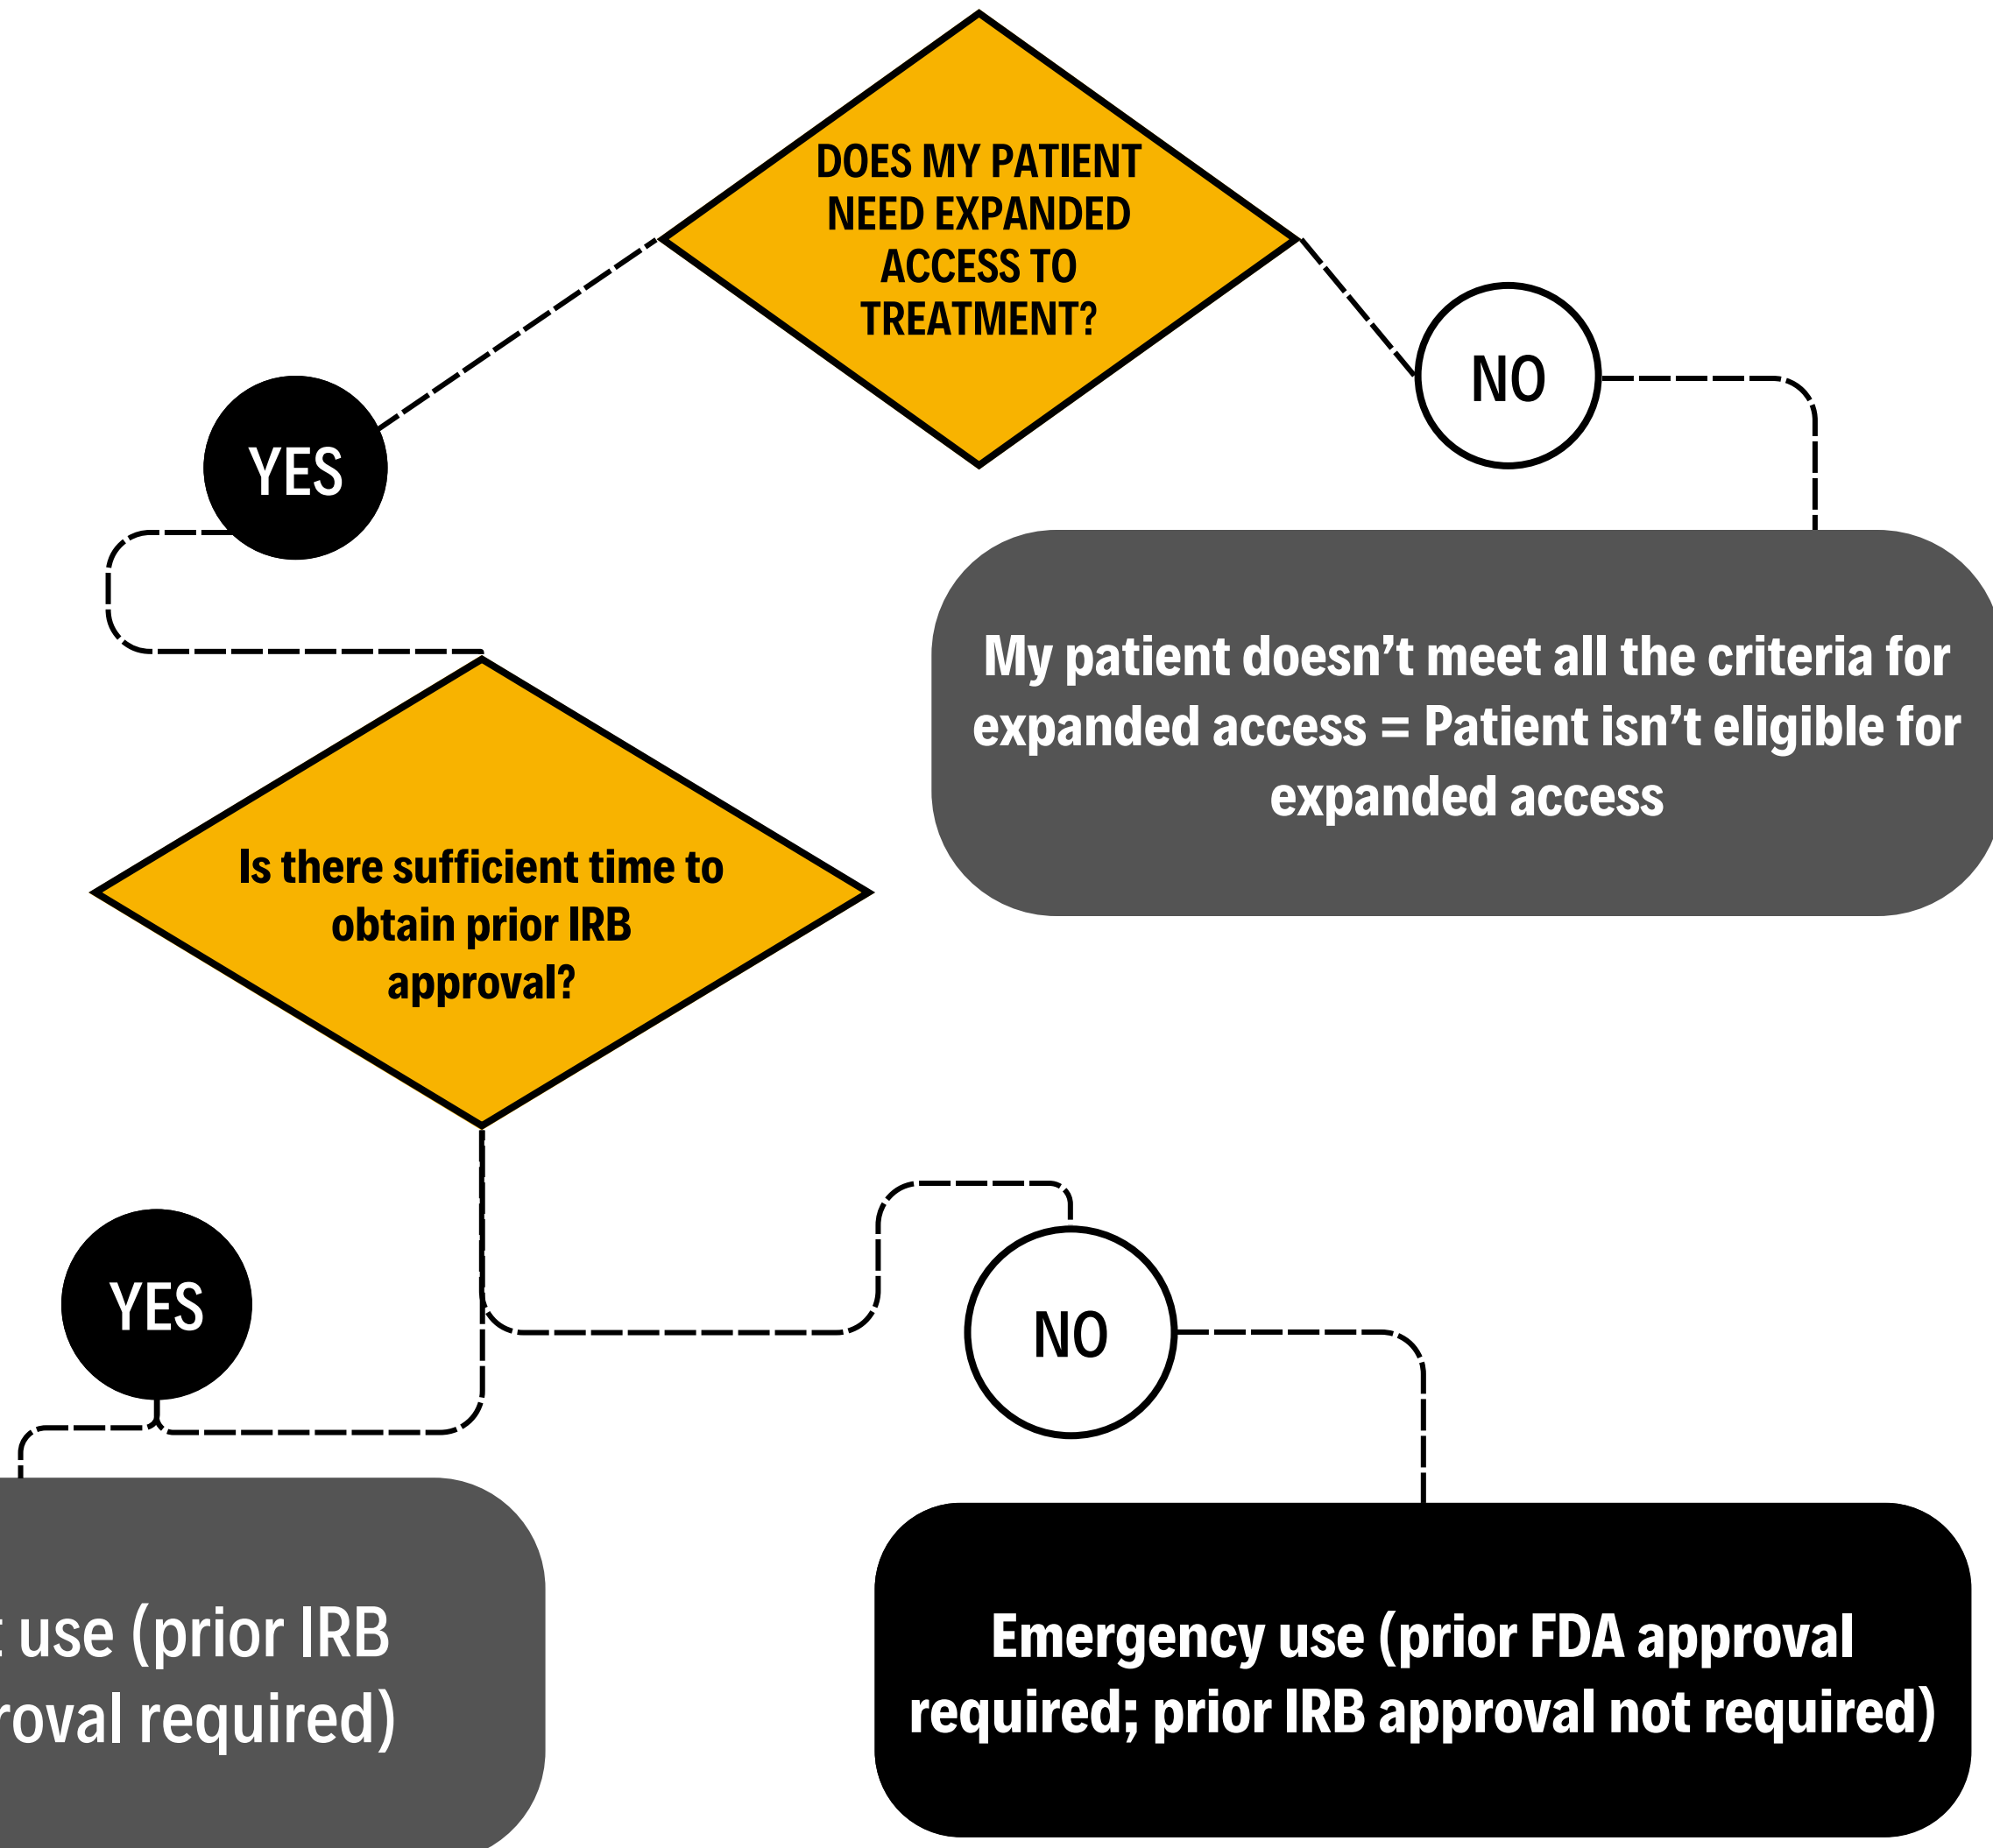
DOES MY PATIENT NEED EXPANDED ACCESS TO TREATMENT?

YES

NO

My patient doesn't meet all the criteria for expanded access = Patient isn't eligible for expanded access

Is there sufficient time to obtain prior IRB approval?

YES

NO

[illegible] use (prior IRB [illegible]roval required)

Emergency use (prior FDA approval required; prior IRB approval not required)